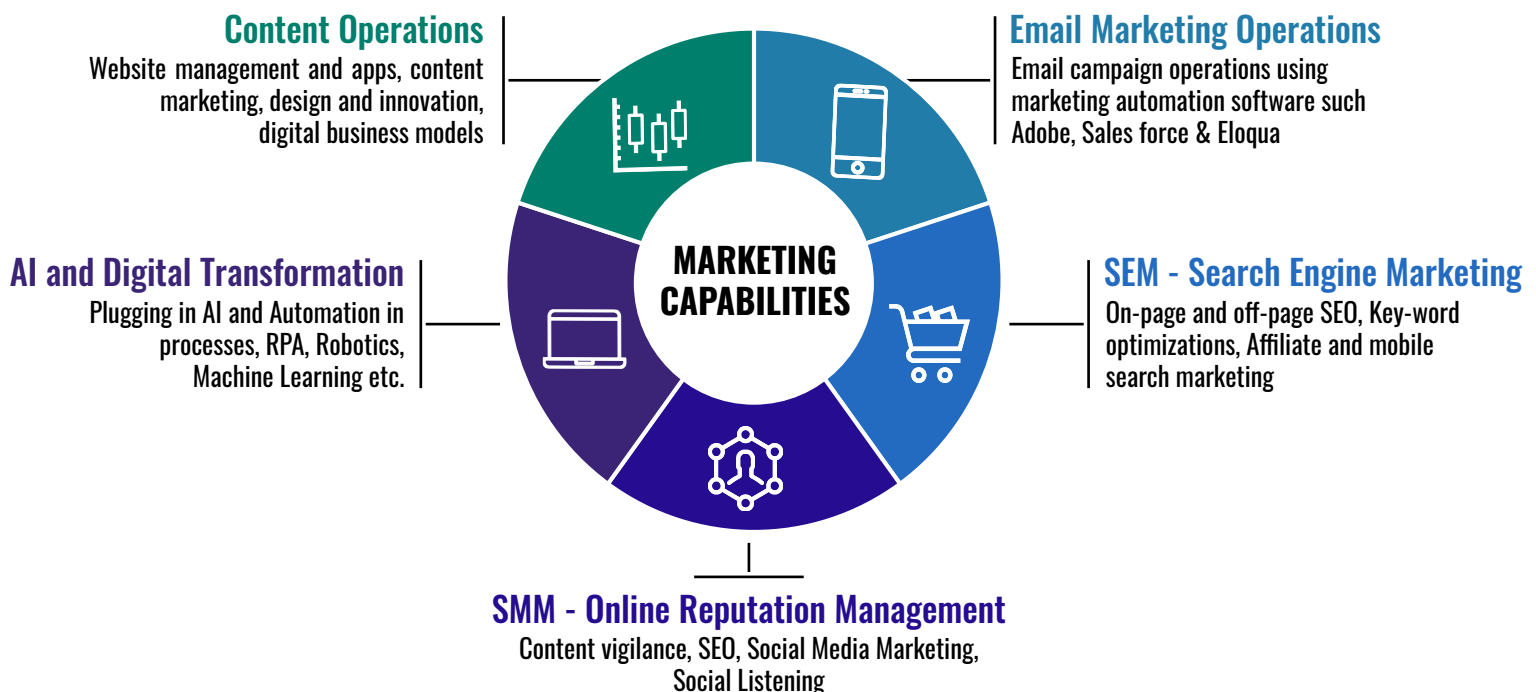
Content Operations
Website management and apps, content marketing, design and innovation, digital business models

Email Marketing Operations
Email campaign operations using marketing automation software such Adobe, Sales force & Eloqua

MARKETING CAPABILITIES

AI and Digital Transformation
Plugging in AI and Automation in processes, RPA, Robotics, Machine Learning etc.

SEM - Search Engine Marketing
On-page and off-page SEO, Key-word optimizations, Affiliate and mobile search marketing

SMM - Online Reputation Management
Content vigilance, SEO, Social Media Marketing, Social Listening